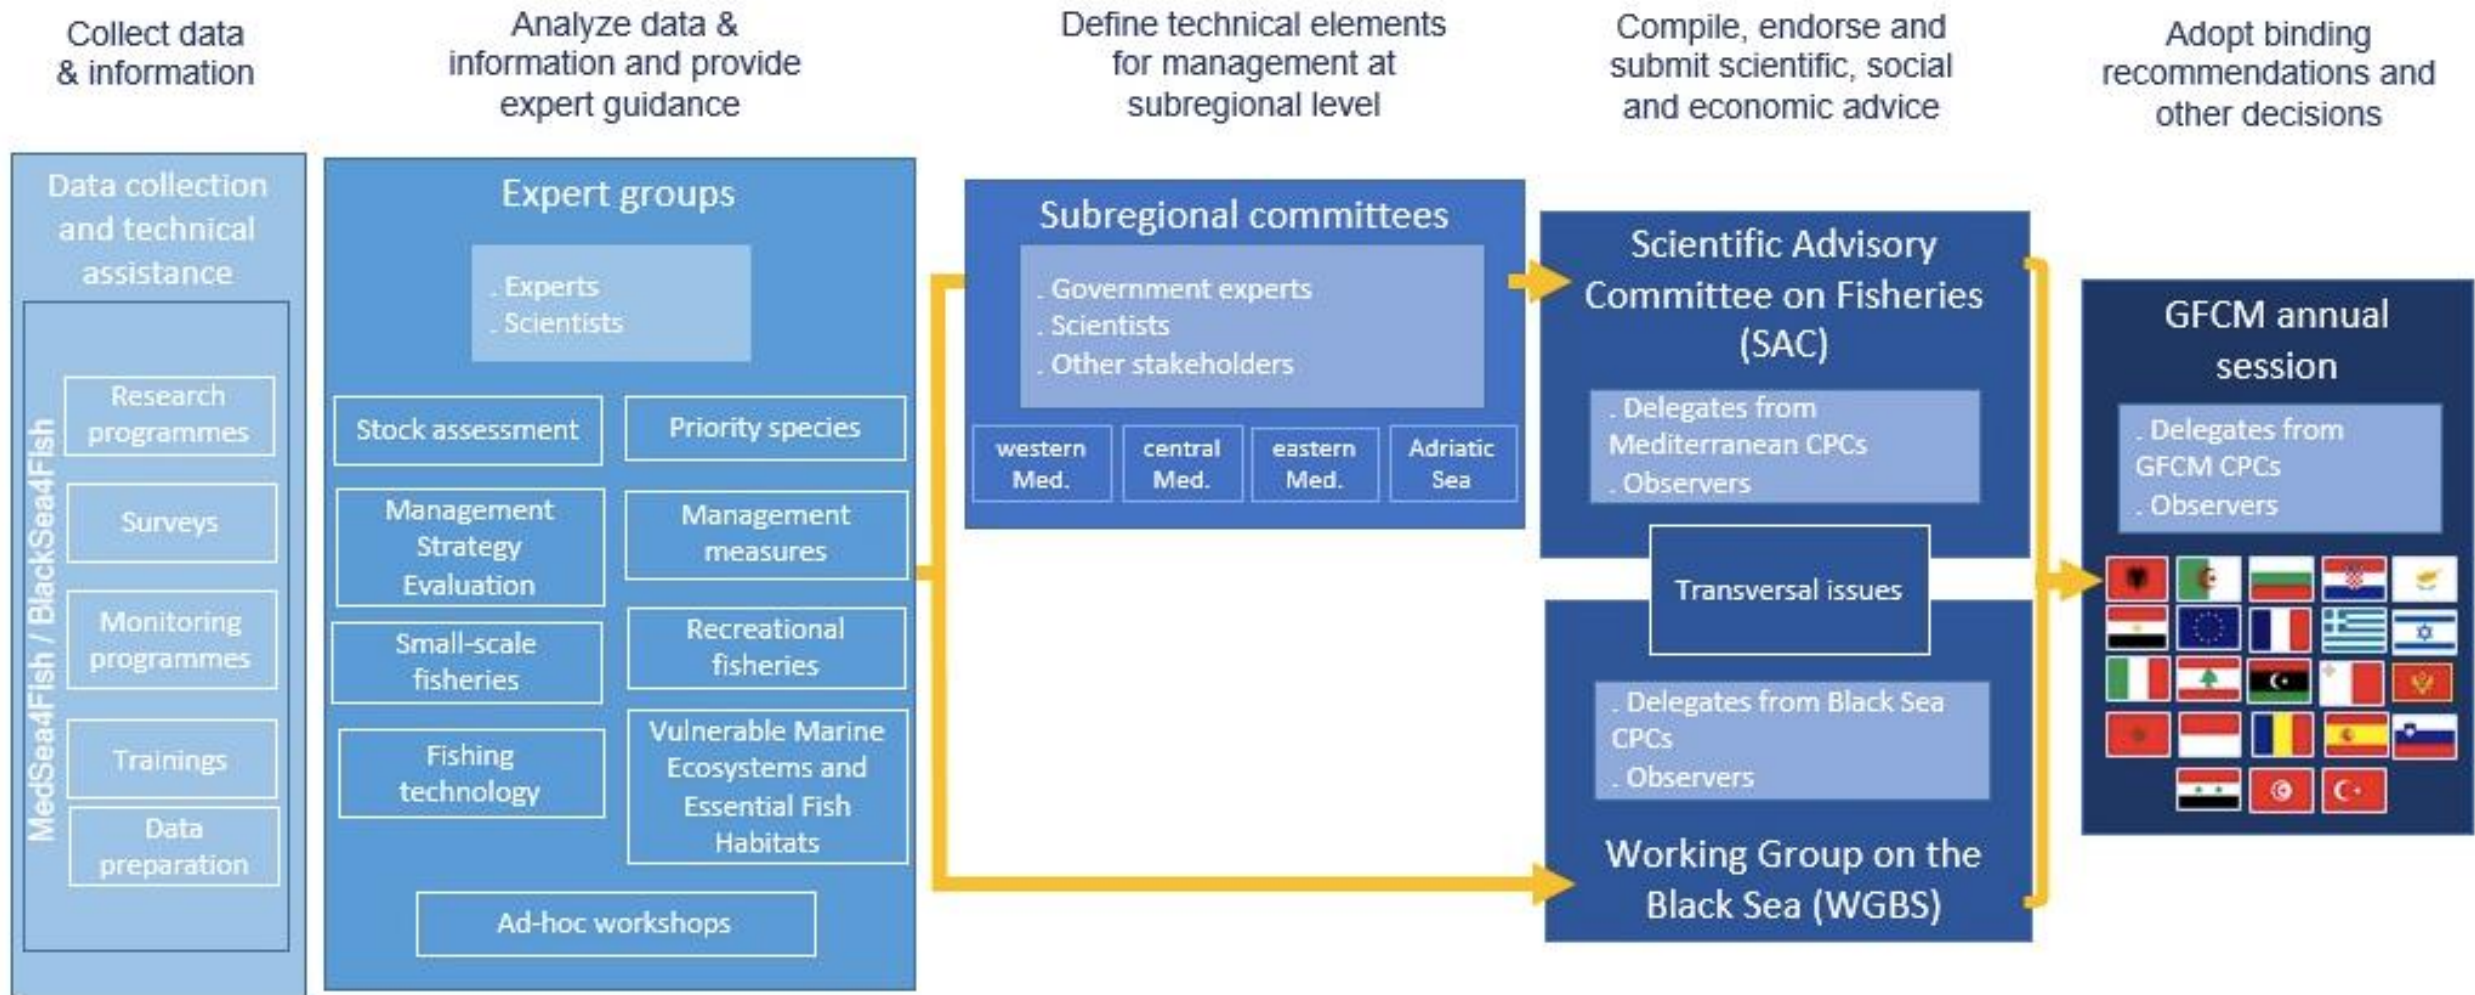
Collect data & information

Analyze data & information and provide expert guidance

Define technical elements for management at subregional level

Compile, endorse and submit scientific, social and economic advice

Adopt binding recommendations and other decisions

Data collection and technical assistance

MedSea4Fish / BlackSea4Fish

Research programmes

Surveys

Monitoring programmes

Trainings

Data preparation

Expert groups

. Experts
. Scientists

Stock assessment

Priority species

Management Strategy Evaluation

Management measures

Small-scale fisheries

Recreational fisheries

Fishing technology

Vulnerable Marine Ecosystems and Essential Fish Habitats

Ad-hoc workshops

Subregional committees

. Government experts
. Scientists
. Other stakeholders

western Med.

central Med.

eastern Med.

Adriatic Sea

Scientific Advisory Committee on Fisheries (SAC)

. Delegates from Mediterranean CPCs
. Observers

Transversal issues

. Delegates from Black Sea CPCs
. Observers

Working Group on the Black Sea (WGBS)

GFCM annual session

. Delegates from GFCM CPCs
. Observers